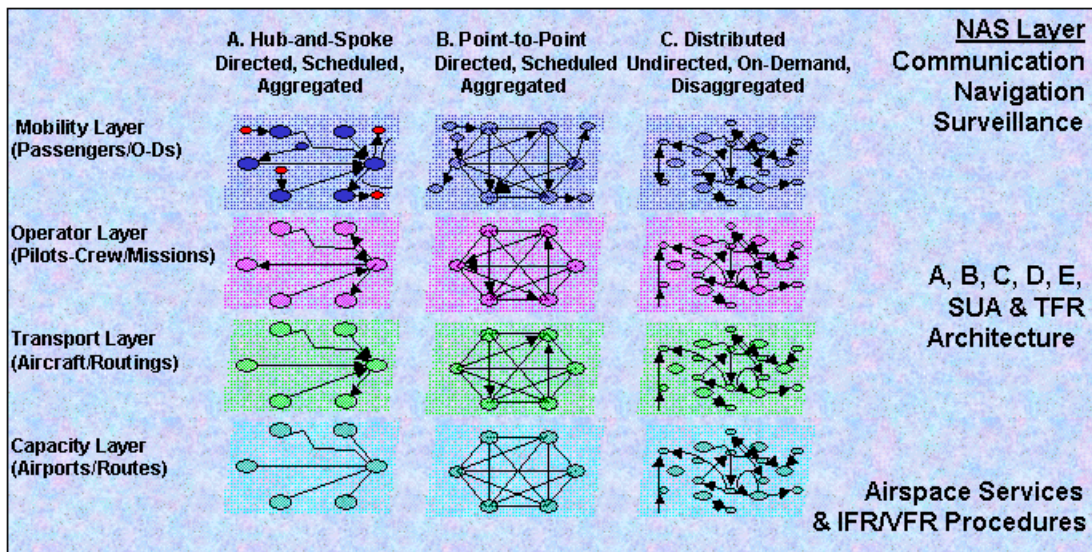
A. Hub-and-Spoke Directed, Scheduled, Aggregated

B. Point-to-Point Directed, Scheduled Aggregated

C. Distributed Undirected, On-Demand, Disaggregated

NAS Layer
Communication Navigation Surveillance

Mobility Layer (Passengers/O-Ds)

Operator Layer (Pilots-Crew/Missions)

Transport Layer (Aircraft/Routings)

Capacity Layer (Airports/Routes)

A, B, C, D, E, SUA & TFR Architecture

Airspace Services & IFR/VFR Procedures